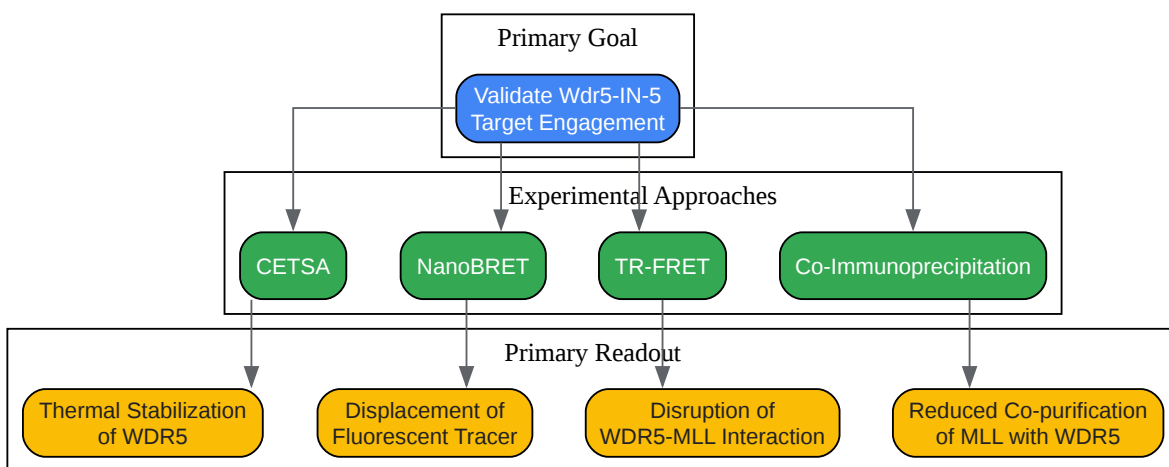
Primary Goal

Validate Wdr5-IN-5 Target Engagement

Experimental Approaches

CETSA

NanoBRET

TR-FRET

Co-Immunoprecipitation

Primary Readout

Thermal Stabilization of WDR5

Displacement of Fluorescent Tracer

Disruption of WDR5-MLL Interaction

Reduced Co-purification of MLL with WDR5